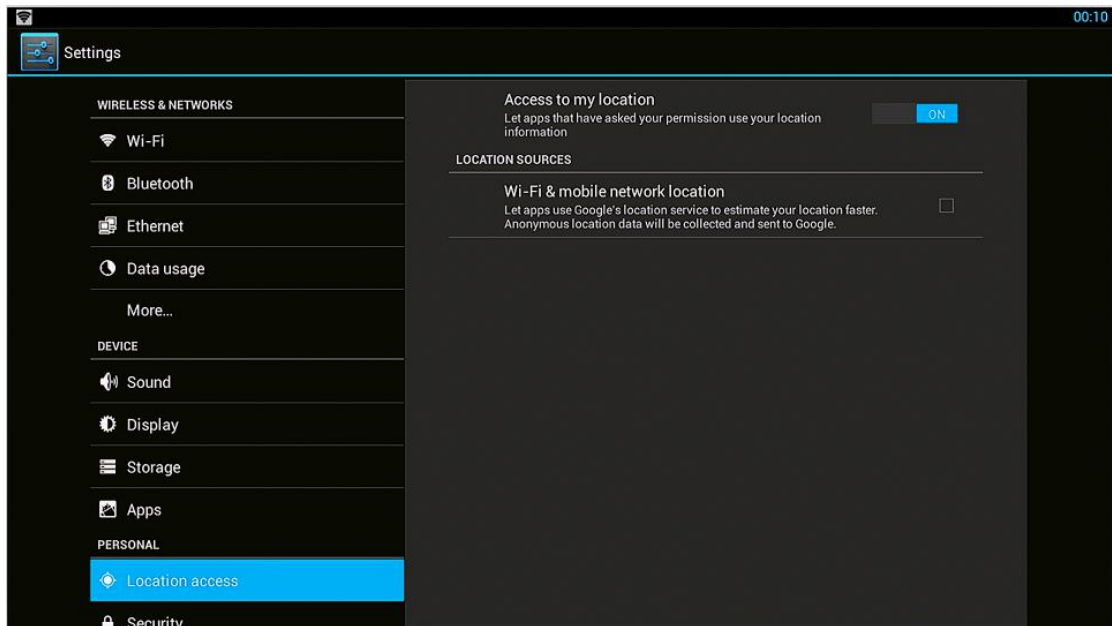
00:10

Settings

WIRELESS & NETWORKS

Wi-Fi

Bluetooth

Ethernet

Data usage

More...

DEVICE

Sound

Display

Storage

Apps

PERSONAL

Location access

Security

Access to my location
Let apps that have asked your permission use your location information

ON

LOCATION SOURCES

Wi-Fi & mobile network location
Let apps use Google's location service to estimate your location faster. Anonymous location data will be collected and sent to Google.